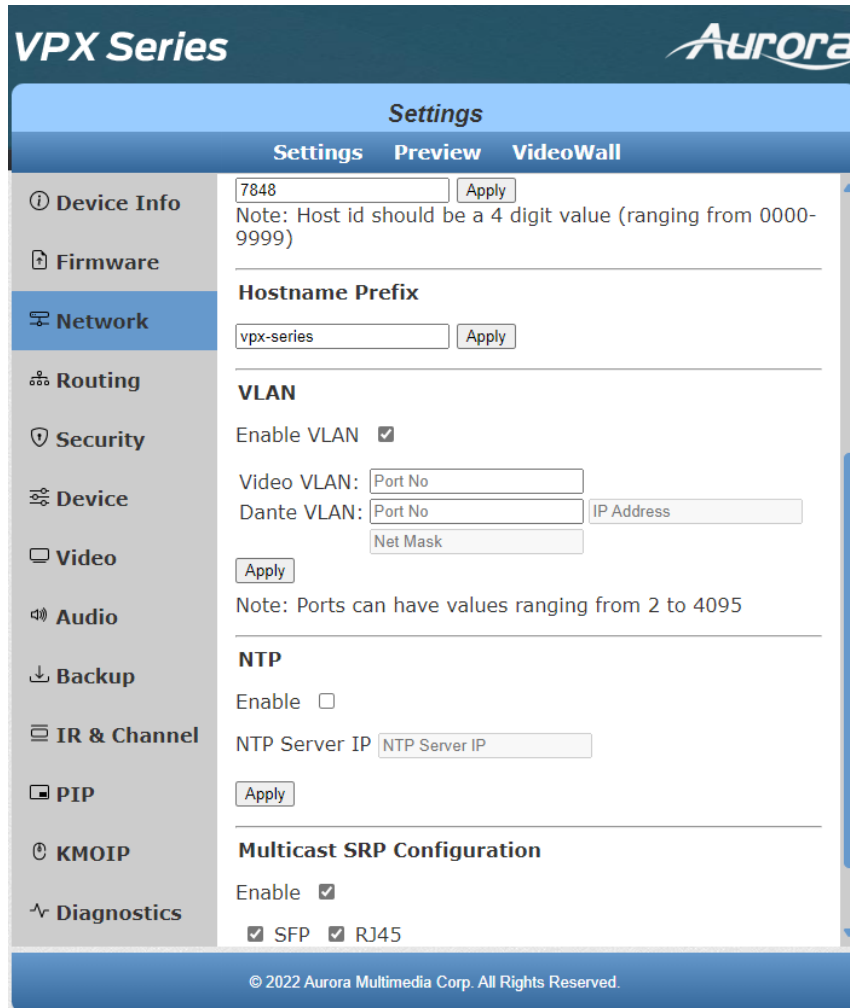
VPX Series

Aurora

Settings

Settings Preview VideoWall

Device Info
Firmware
Network
Routing
Security
Device
Video
Audio
Backup
IR & Channel
PIP
KMOIP
Diagnostics

7848 Apply
Note: Host id should be a 4 digit value (ranging from 0000-9999)

Hostname Prefix

vpx-series Apply

VLAN

Enable VLAN ☑

Video VLAN: Port No
Dante VLAN: Port No IP Address
Net Mask
Apply
Note: Ports can have values ranging from 2 to 4095

NTP

Enable ☐

NTP Server IP NTP Server IP

Apply

Multicast SRP Configuration

Enable ☑

☑ SFP ☑ RJ45

© 2022 Aurora Multimedia Corp. All Rights Reserved.